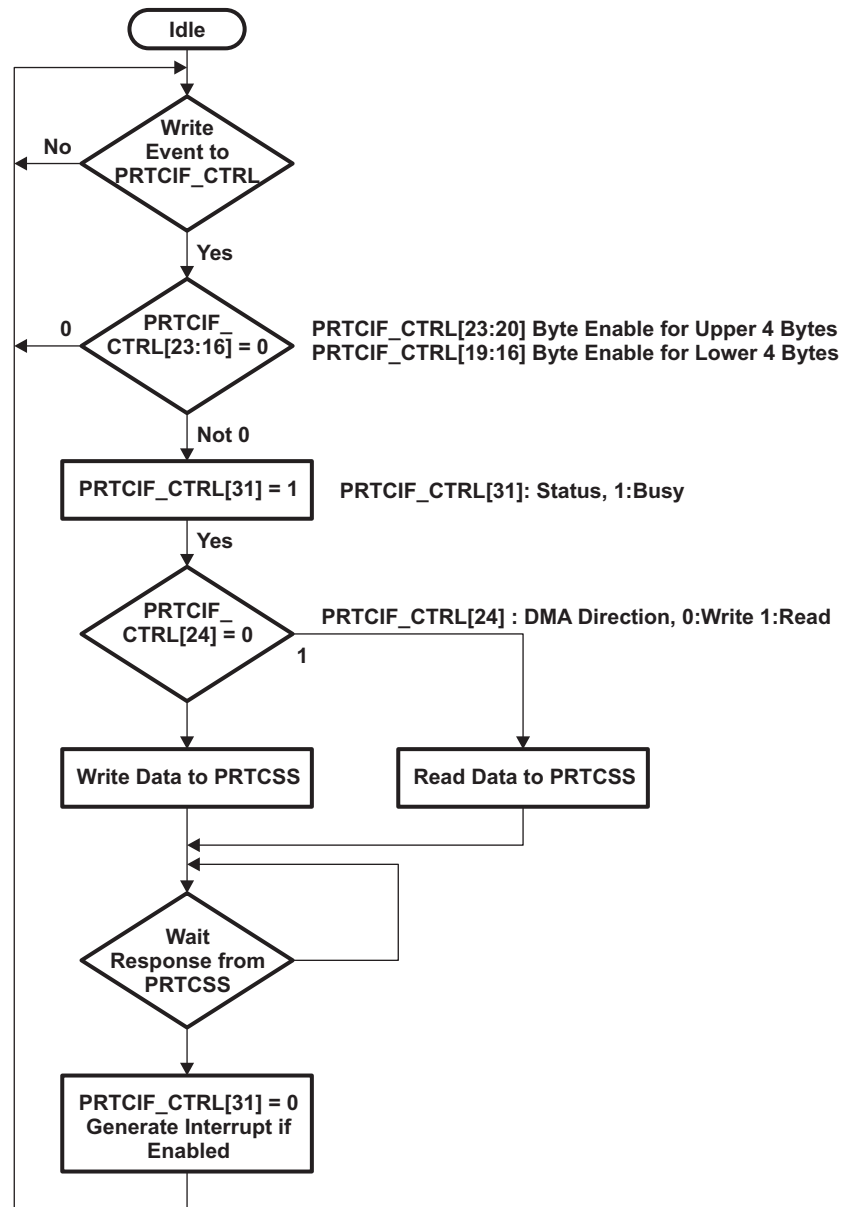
Idle

Write Event to PRTCIF_CTRL

No

Yes

PRTCIF_ CTRL[23:16] = 0

0

PRTCIF_CTRL[23:20] Byte Enable for Upper 4 Bytes
PRTCIF_CTRL[19:16] Byte Enable for Lower 4 Bytes

Not 0

PRTCIF_CTRL[31] = 1

PRTCIF_CTRL[31]: Status, 1:Busy

Yes

PRTCIF_ CTRL[24] = 0

PRTCIF_CTRL[24] : DMA Direction, 0:Write 1:Read

1

Write Data to PRTCSS

Read Data to PRTCSS

Wait Response from PRTCSS

PRTCIF_CTRL[31] = 0
Generate Interrupt if Enabled